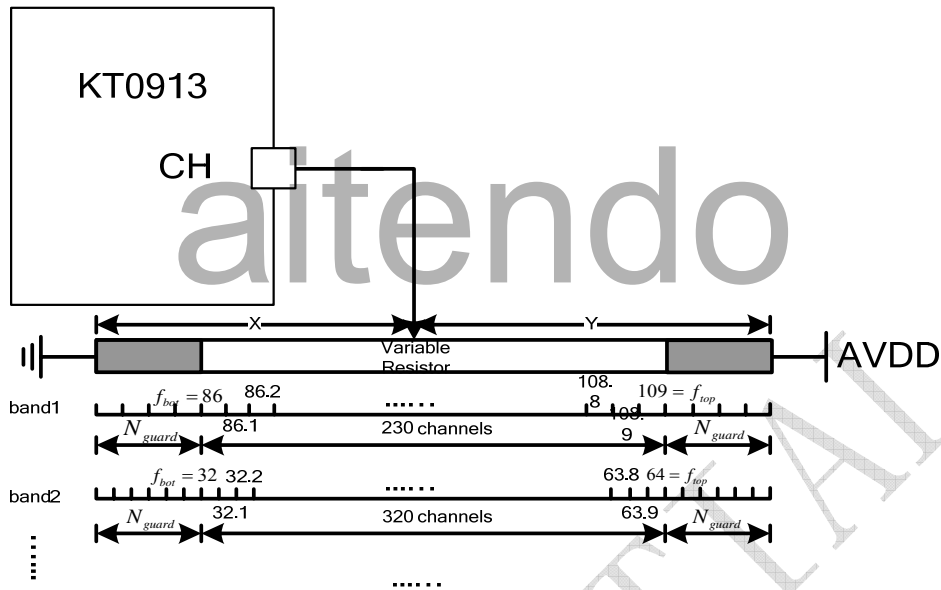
KT0913

CH

aitendo

X

Y

Variable Resistor

AVDD

band1

$f_{bot} = 86$ 86.2

......

108.8

$109 = f_{top}$

108.9

$N_{guard}$

86.1

230 channels

$N_{guard}$

band2

$f_{bot} = 32$ 32.2

......

63.8 $64 = f_{top}$

$N_{guard}$

32.1

320 channels

63.9

$N_{guard}$

......

......